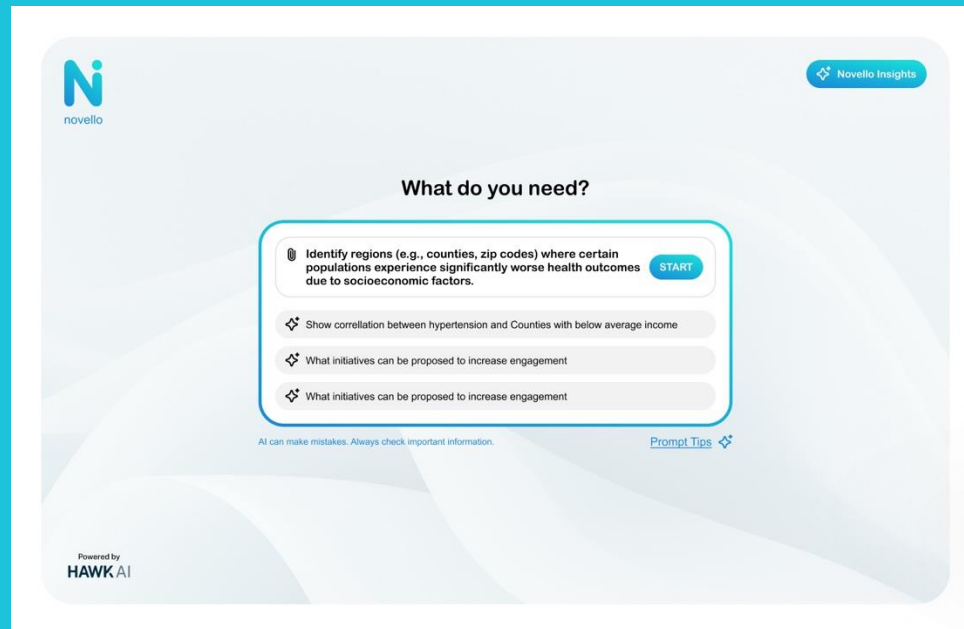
Ni
novello

Novello Insights

What do you need?

Identify regions (e.g., counties, zip codes) where certain populations experience significantly worse health outcomes due to socioeconomic factors.

START

Show correlation between hypertension and Counties with below average income

What initiatives can be proposed to increase engagement

What initiatives can be proposed to increase engagement

AI can make mistakes. Always check important information.

Prompt Tips

Powered by
HAWK AI